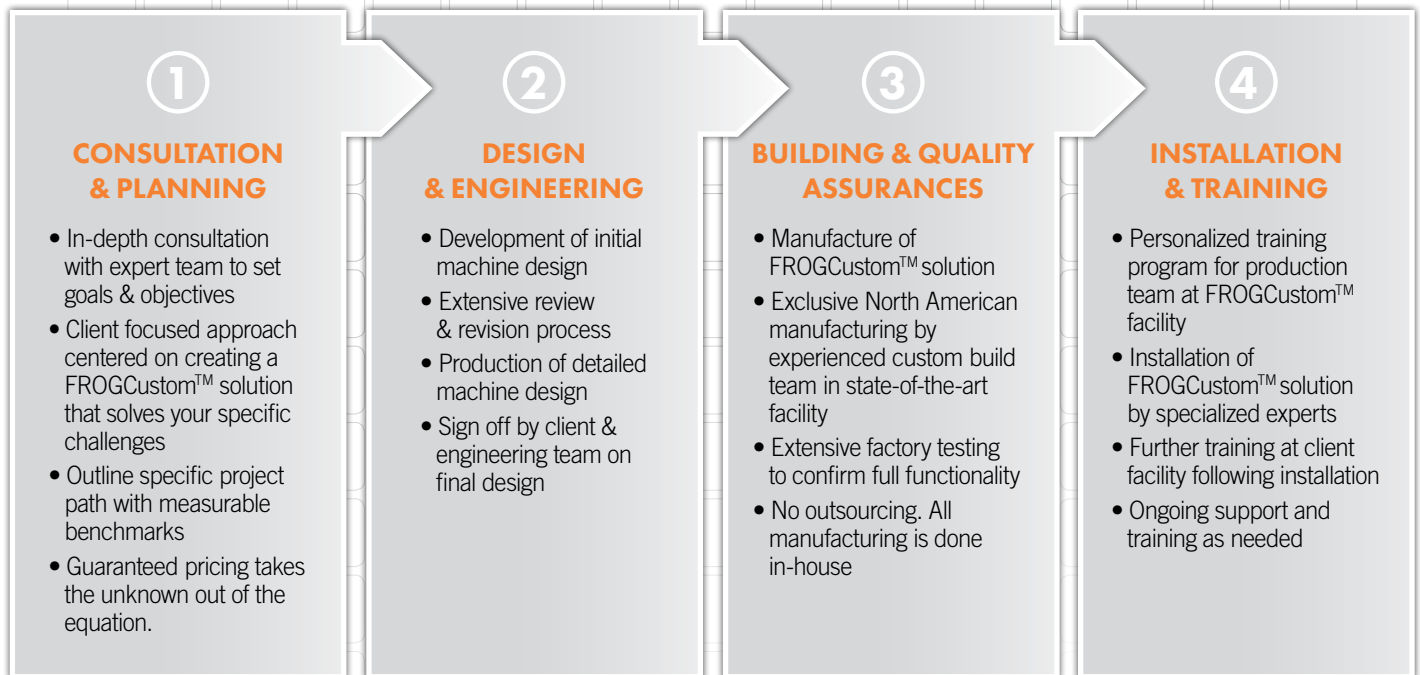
1

CONSULTATION & PLANNING

• In-depth consultation with expert team to set goals & objectives
• Client focused approach centered on creating a FROGCustom$^{TM}$ solution that solves your specific challenges
• Outline specific project path with measurable benchmarks
• Guaranteed pricing takes the unknown out of the equation.

2

DESIGN & ENGINEERING

• Development of initial machine design
• Extensive review & revision process
• Production of detailed machine design
• Sign off by client & engineering team on final design

3

BUILDING & QUALITY ASSURANCES

• Manufacture of FROGCustom$^{TM}$ solution
• Exclusive North American manufacturing by experienced custom build team in state-of-the-art facility
• Extensive factory testing to confirm full functionality
• No outsourcing. All manufacturing is done in-house

4

INSTALLATION & TRAINING

• Personalized training program for production team at FROGCustom$^{TM}$ facility
• Installation of FROGCustom$^{TM}$ solution by specialized experts
• Further training at client facility following installation
• Ongoing support and training as needed